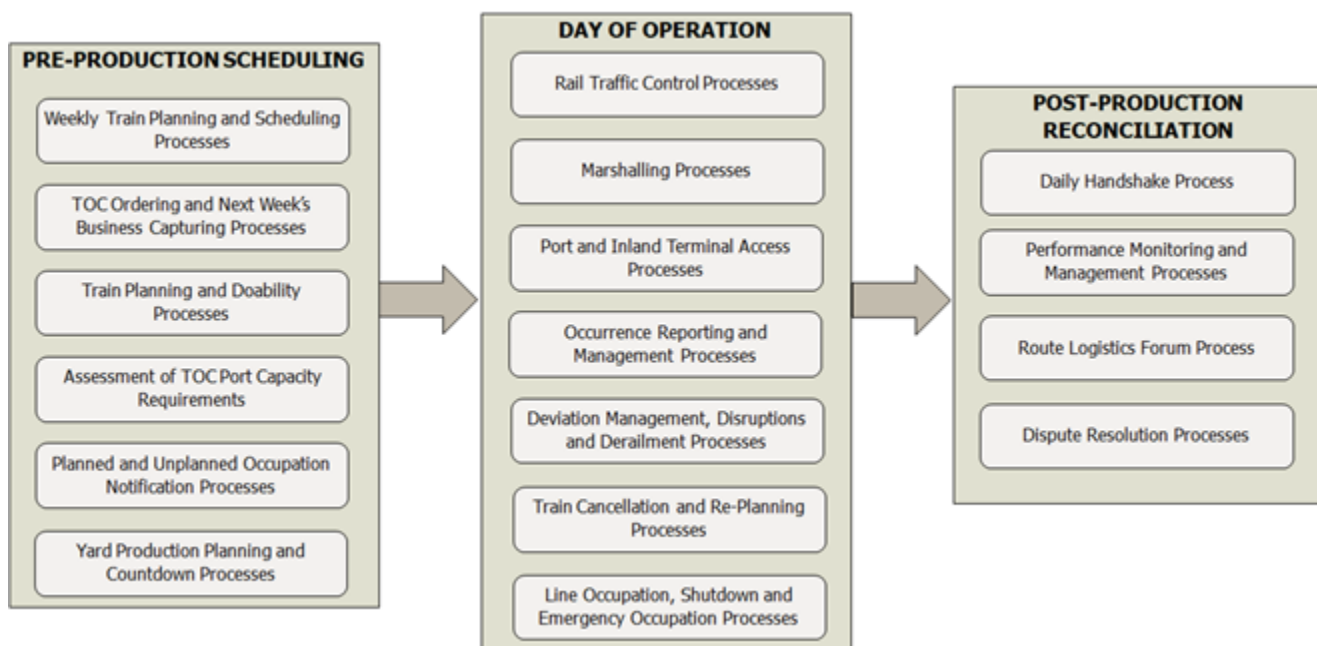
PRE-PRODUCTION SCHEDULING

Weekly Train Planning and Scheduling Processes

TOC Ordering and Next Week's Business Capturing Processes

Train Planning and Doability Processes

Assessment of TOC Port Capacity Requirements

Planned and Unplanned Occupation Notification Processes

Yard Production Planning and Countdown Processes

DAY OF OPERATION

Rail Traffic Control Processes

Marshalling Processes

Port and Inland Terminal Access Processes

Occurrence Reporting and Management Processes

Deviation Management, Disruptions and Derailment Processes

Train Cancellation and Re-Planning Processes

Line Occupation, Shutdown and Emergency Occupation Processes

POST-PRODUCTION RECONCILIATION

Daily Handshake Process

Performance Monitoring and Management Processes

Route Logistics Forum Process

Dispute Resolution Processes